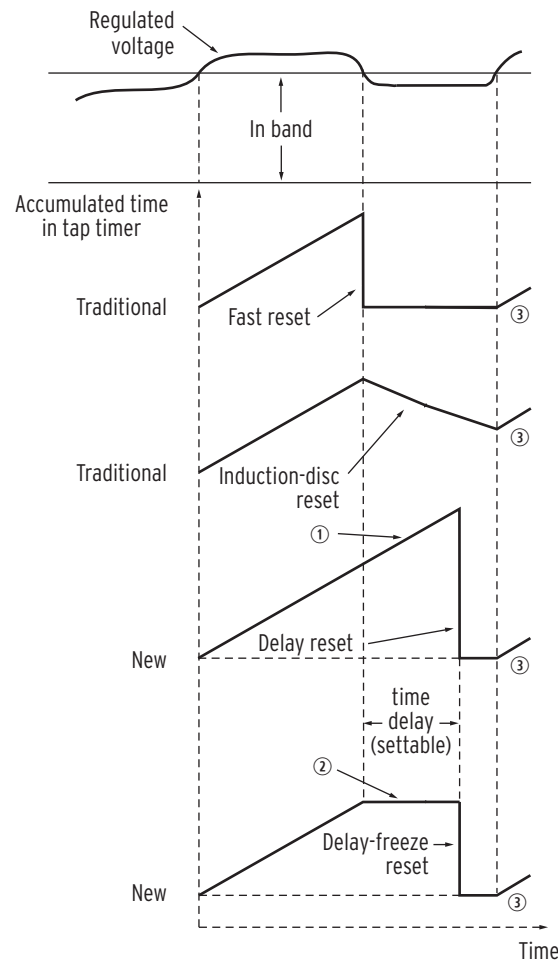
Regulated voltage

In band

Accumulated time in tap timer

Traditional

Fast reset

③

③

Traditional

Induction-disc reset

①

Delay reset

New

③

time delay (settable)

②

Delay-freeze reset

New

③

Time